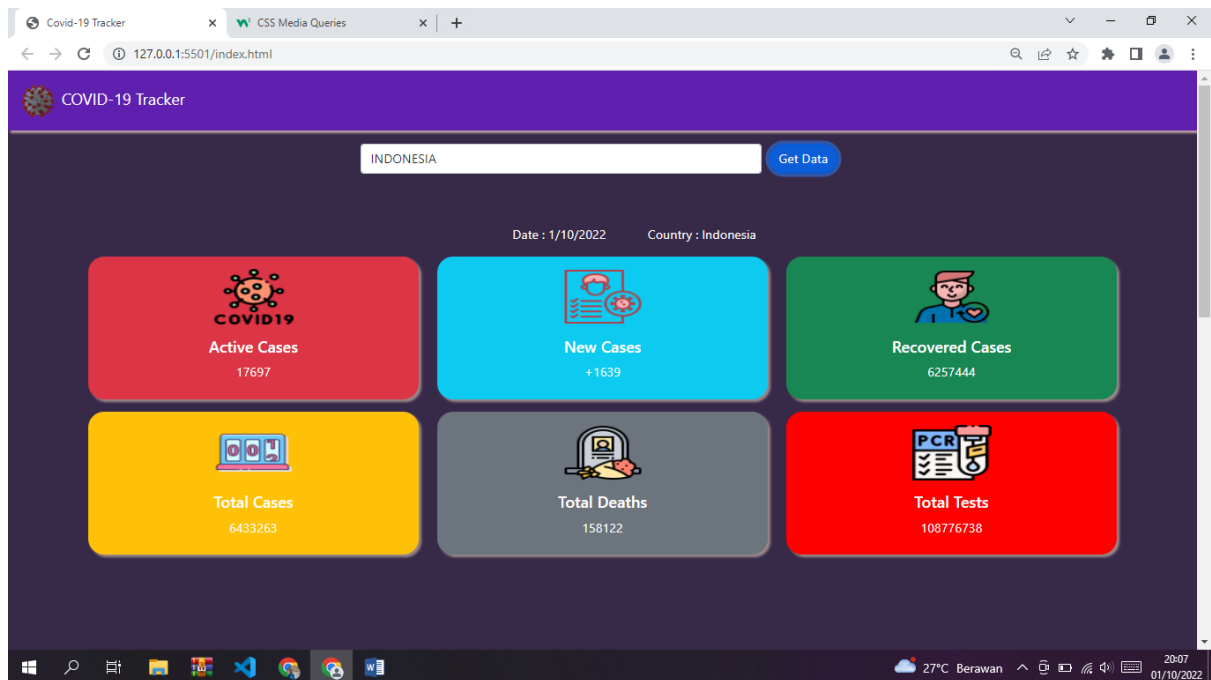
Covid-19 Tracker
CSS Media Queries
127.0.0.1:5501/index.html

COVID-19 Tracker

INDONESIA
Get Data

Date : 1/10/2022 Country : Indonesia

COVID19
Active Cases
17697

New Cases
+1639

Recovered Cases
6257444

001
Total Cases
6433263

Total Deaths
158122

PCR
Total Tests
108776738

27°C Berawan
20:07
01/10/2022